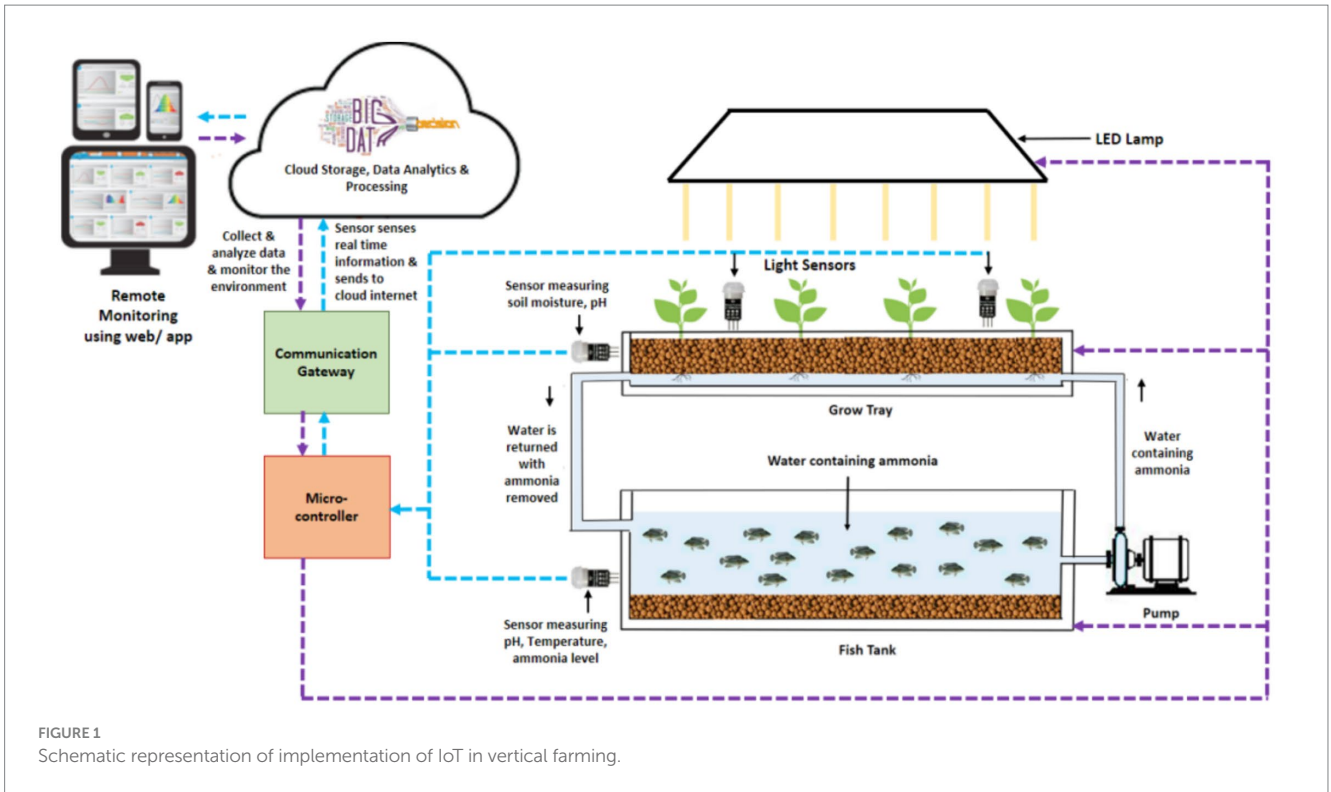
BIG DAT

Cloud Storage, Data Analytics & Processing

LED Lamp

Remote Monitoring using web/ app

Collect & analyze data & monitor the environment

Sensor senses real time information & sends to cloud internet

Light Sensors

Sensor measuring soil moisture, pH

Communication Gateway

Grow Tray

Water is returned with ammonia removed

Water containing ammonia

Water containing ammonia

Micro-controller

Pump

Sensor measuring pH, Temperature, ammonia level

Fish Tank

FIGURE 1
Schematic representation of implementation of IoT in vertical farming.